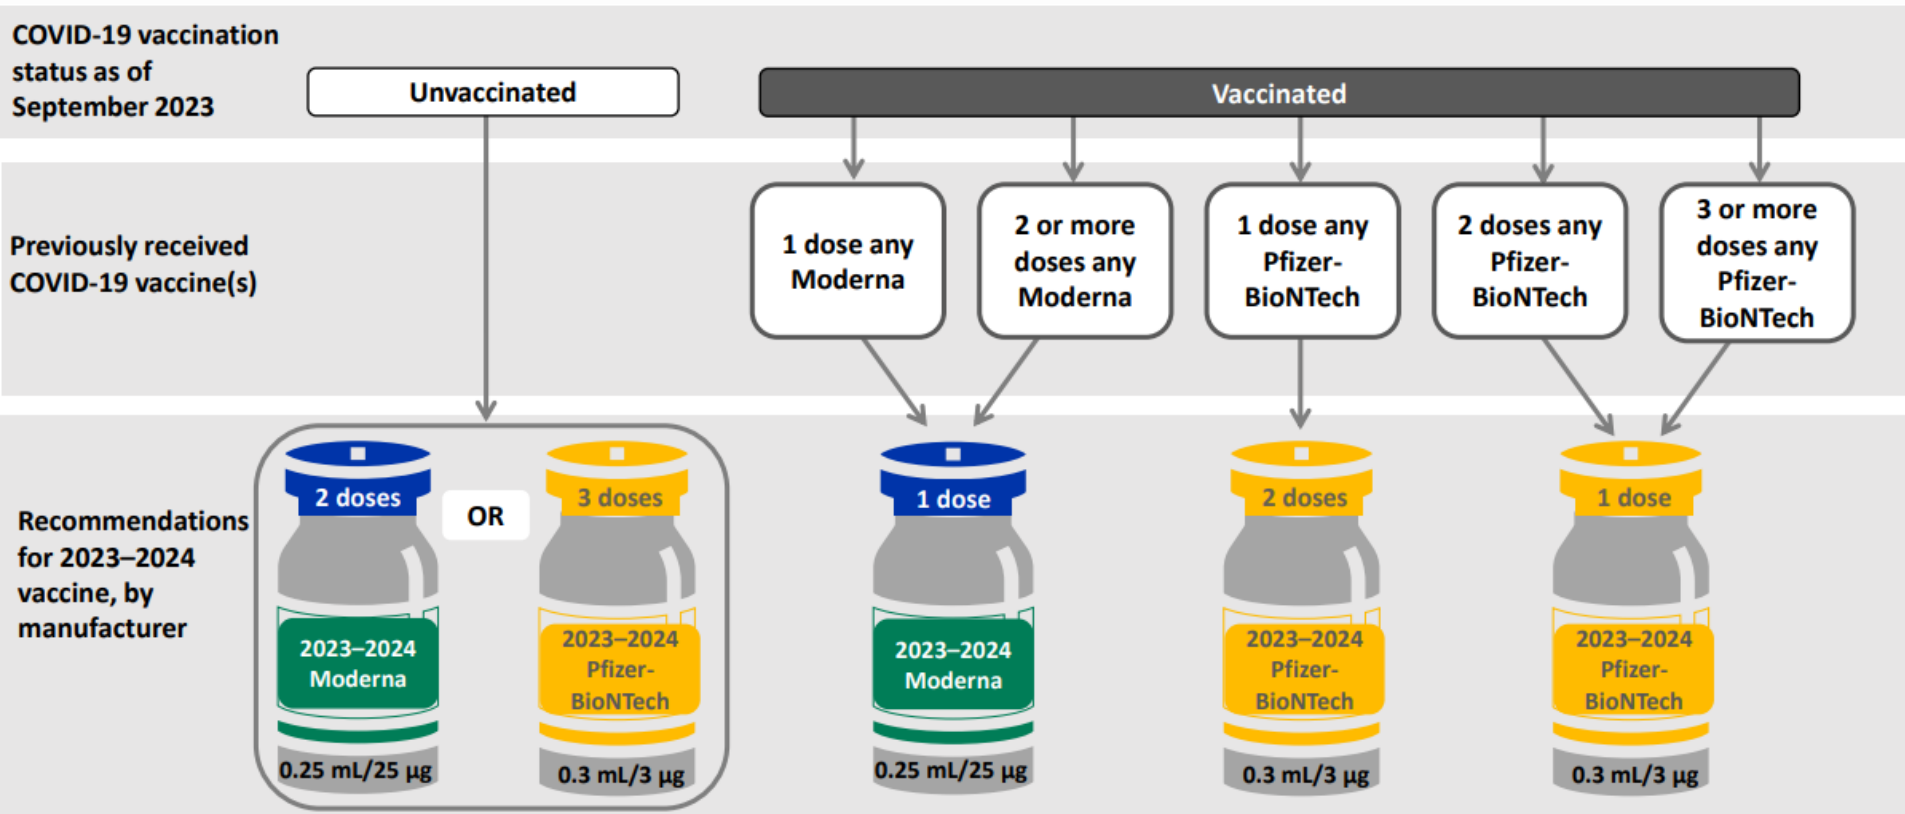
COVID-19 vaccination status as of September 2023

Unvaccinated

Vaccinated

Previously received COVID-19 vaccine(s)

1 dose any Moderna

2 or more doses any Moderna

1 dose any Pfizer-BioNTech

2 doses any Pfizer-BioNTech

3 or more doses any Pfizer-BioNTech

Recommendations for 2023–2024 vaccine, by manufacturer

2 doses

2023–2024 Moderna

0.25 mL/25 µg

OR

3 doses

2023–2024 Pfizer-BioNTech

0.3 mL/3 µg

1 dose

2023–2024 Moderna

0.25 mL/25 µg

2 doses

2023–2024 Pfizer-BioNTech

0.3 mL/3 µg

1 dose

2023–2024 Pfizer-BioNTech

0.3 mL/3 µg